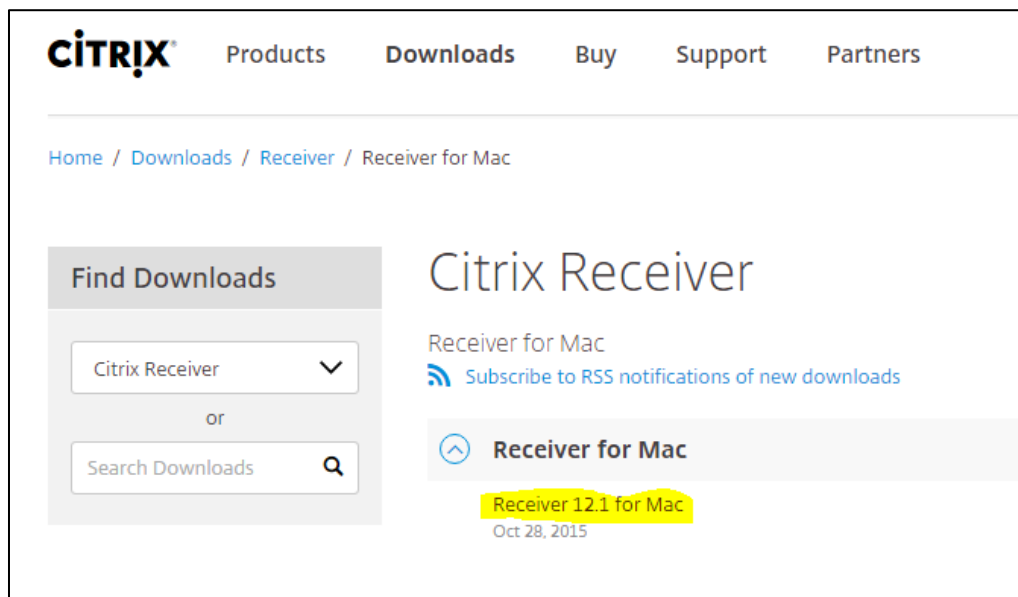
CiTRiX

Products Downloads Buy Support Partners

Home / Downloads / Receiver / Receiver for Mac

Find Downloads

Citrix Receiver

or

Search Downloads

Citrix Receiver

Receiver for Mac

Subscribe to RSS notifications of new downloads

Receiver for Mac

Receiver 12.1 for Mac
Oct 28, 2015